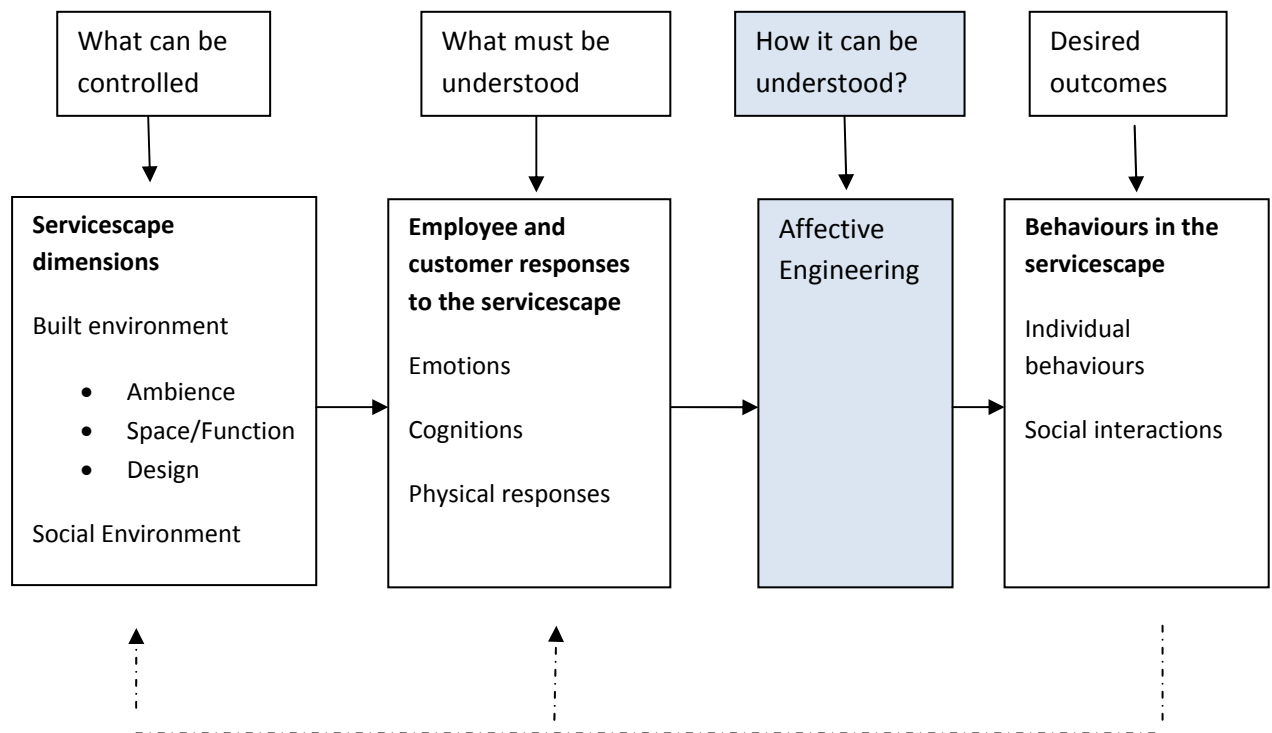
What can be controlled

What must be understood

How it can be understood?

Desired outcomes

**Servicescape dimensions**

Built environment

- Ambience
- Space/Function
- Design

Social Environment

**Employee and customer responses to the servicescape**

Emotions

Cognitions

Physical responses

Affective Engineering

**Behaviours in the servicescape**

Individual behaviours

Social interactions